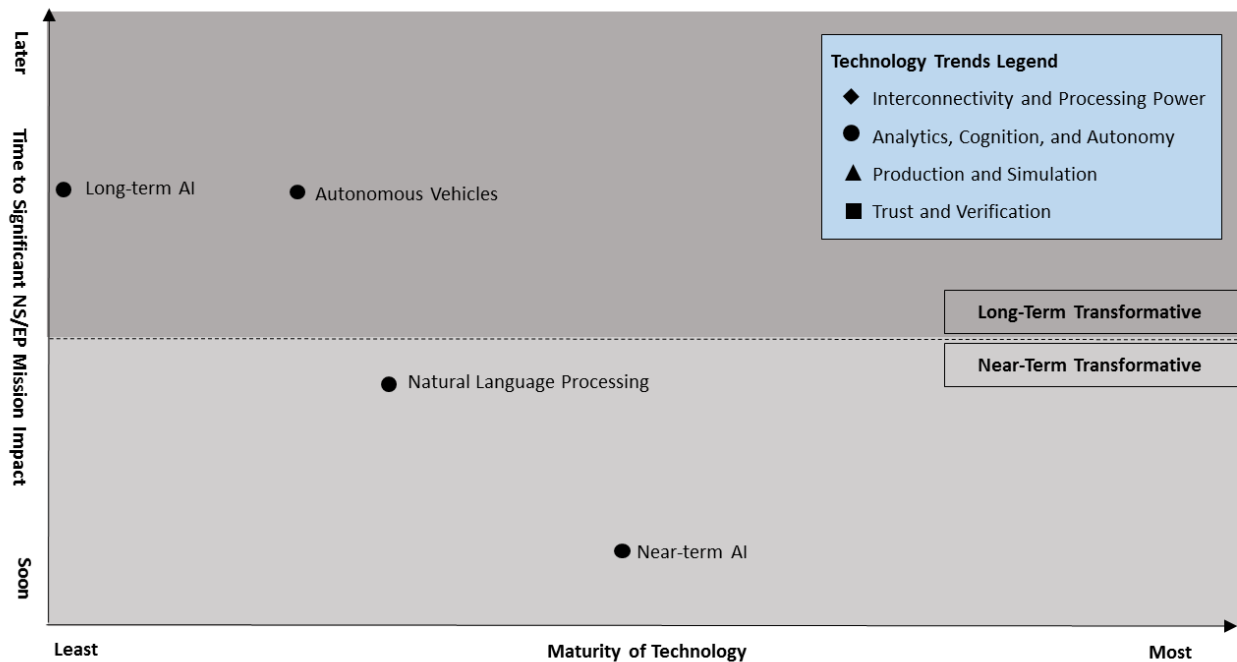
Later

Time to Significant NS/EP Mission Impact

Soon

Long-term AI

Autonomous Vehicles

Technology Trends Legend
◆ Interconnectivity and Processing Power
● Analytics, Cognition, and Autonomy
▲ Production and Simulation
■ Trust and Verification

Long-Term Transformative

Near-Term Transformative

Natural Language Processing

Near-term AI

Least

Maturity of Technology

Most